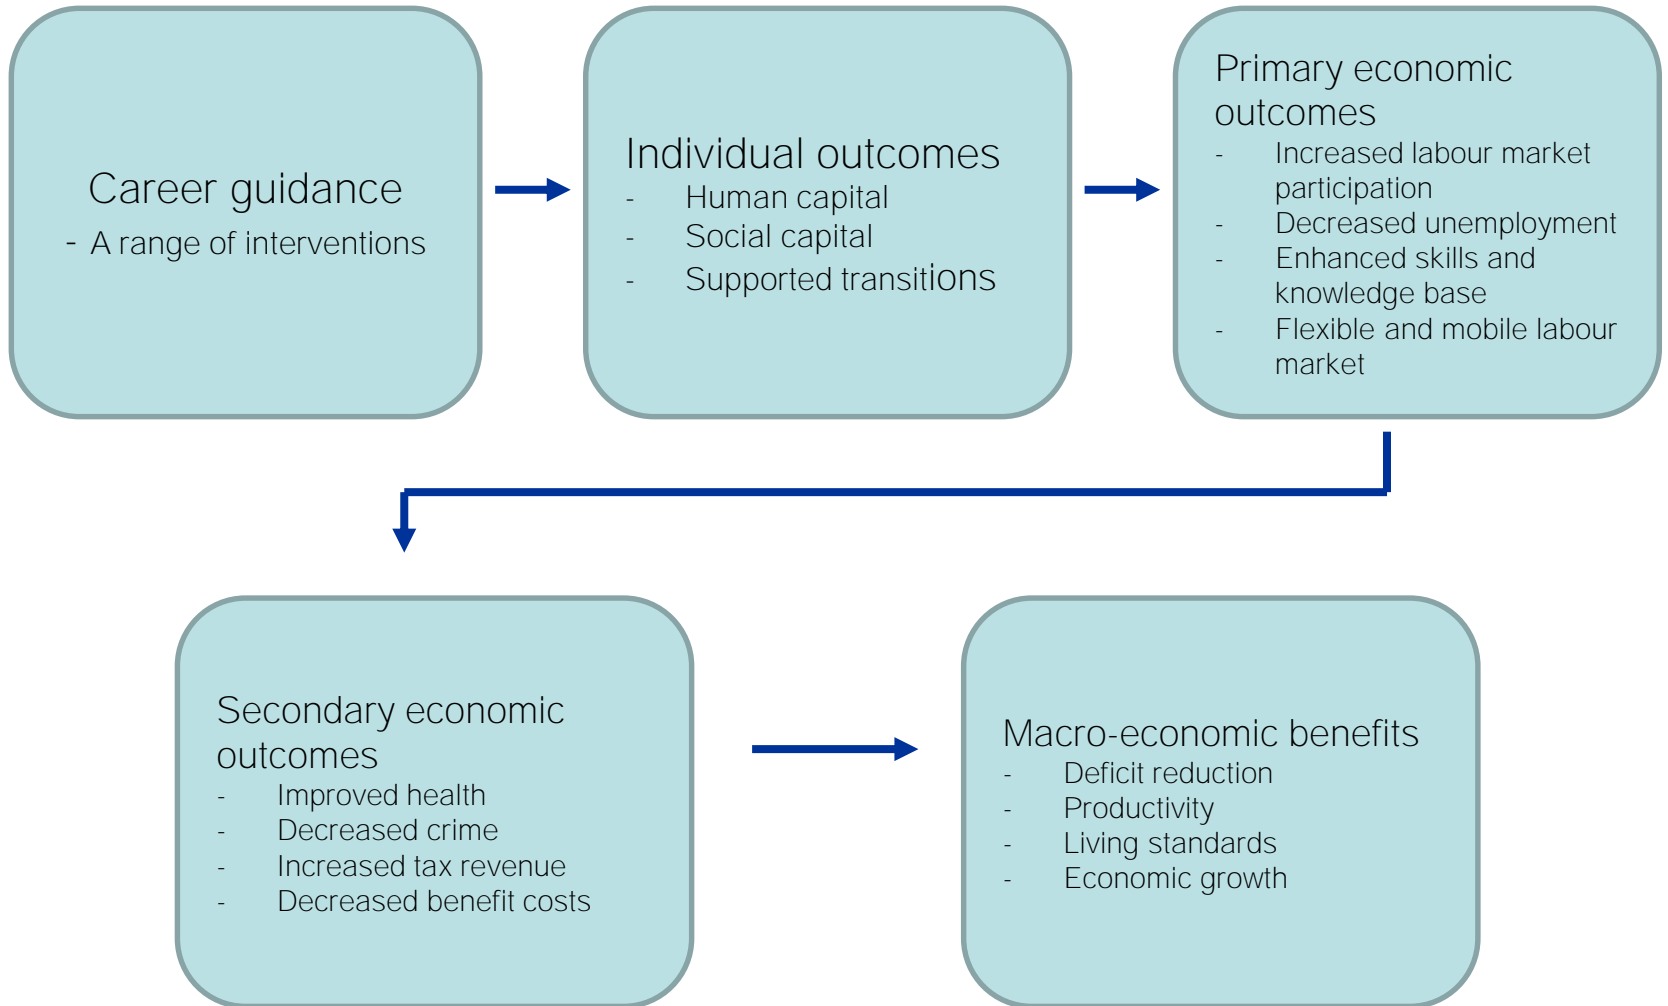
Career guidance
- A range of interventions

Individual outcomes
- Human capital
- Social capital
- Supported transitions

Primary economic outcomes
- Increased labour market participation
- Decreased unemployment
- Enhanced skills and knowledge base
- Flexible and mobile labour market

Secondary economic outcomes
- Improved health
- Decreased crime
- Increased tax revenue
- Decreased benefit costs

Macro-economic benefits
- Deficit reduction
- Productivity
- Living standards
- Economic growth